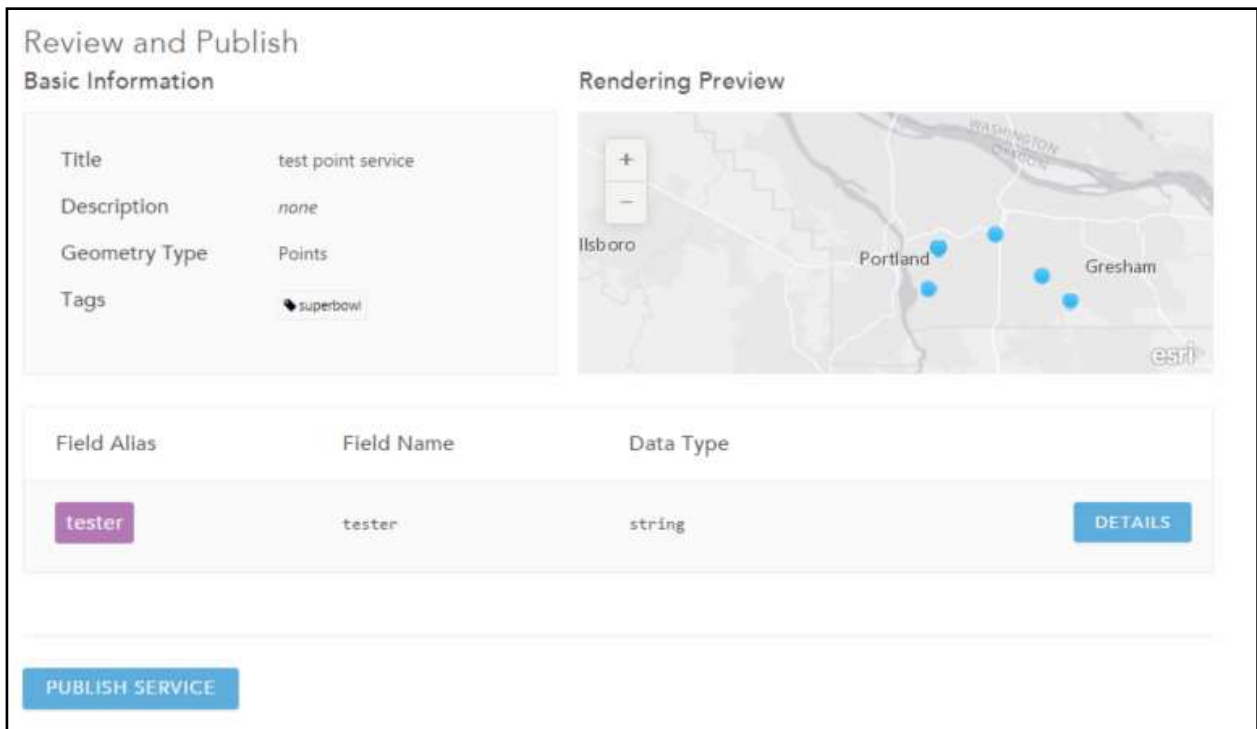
Review and Publish

Basic Information

| | |
|---|---|
| Title | test point service |
| Description | none |
| Geometry Type | Points |
| Tags | superbowl |

Rendering Preview

+
−
WASHINGTON
OREGON
llsboro
Portland
Gresham
esri

| Field Alias | Field Name | Data Type | |
|---|---|---|---|
| tester | tester | string | DETAILS |

PUBLISH SERVICE